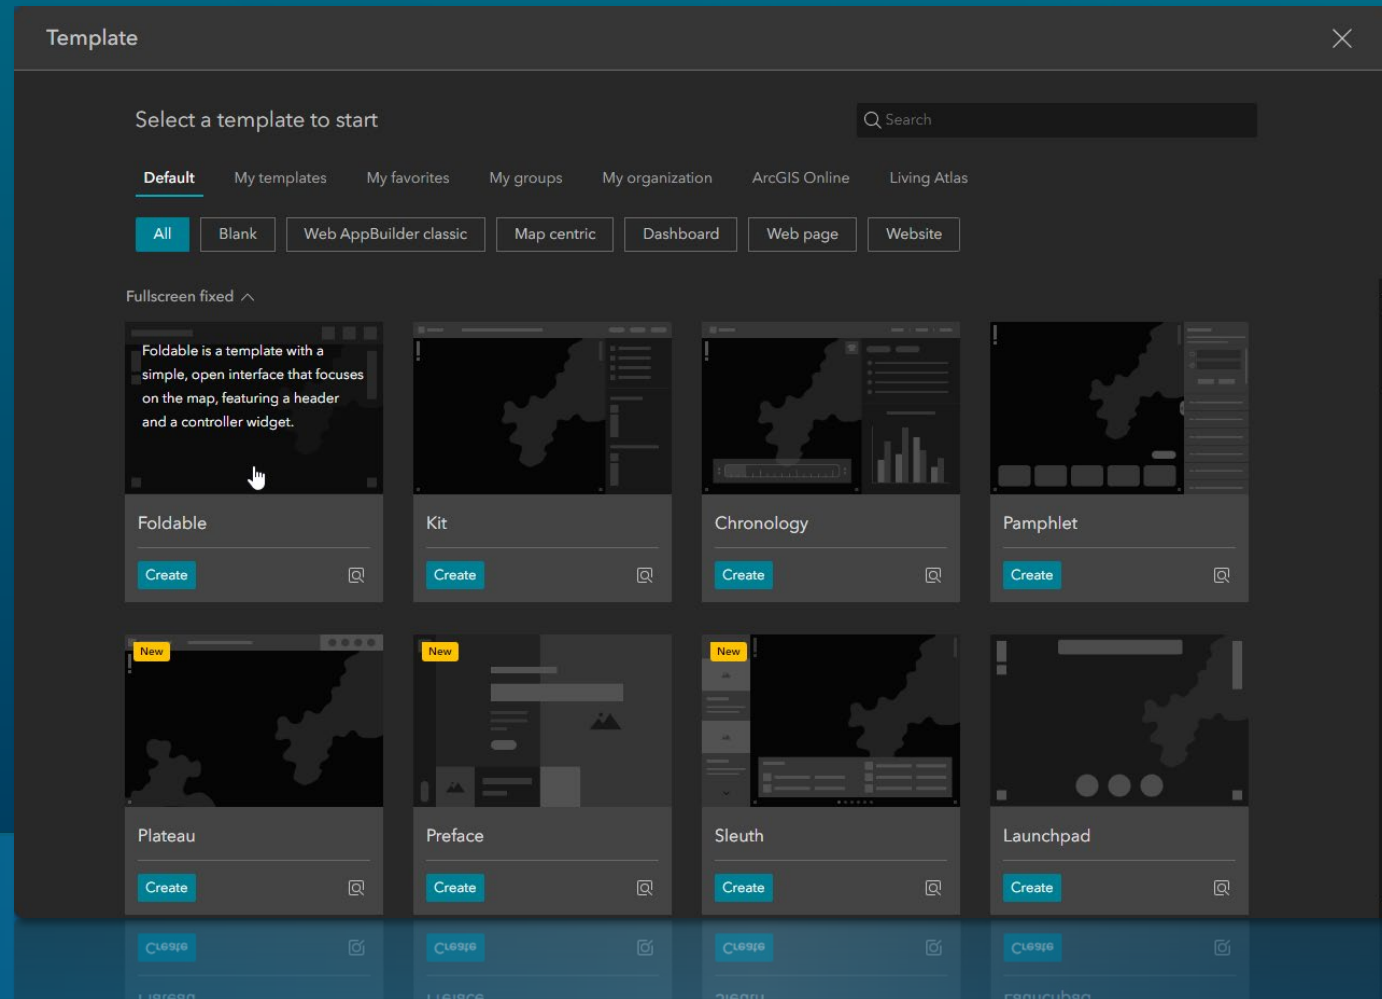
Template

Select a template to start

Search

Default My templates My favorites My groups My organization ArcGIS Online Living Atlas

All Blank Web AppBuilder classic Map centric Dashboard Web page Website

Fullscreen fixed

Foldable is a template with a simple, open interface that focuses on the map, featuring a header and a controller widget.

Foldable
Create

Kit
Create

Chronology
Create

Pamphlet
Create

New
Plateau
Create

New
Preface
Create

New
Sleuth
Create

Launchpad
Create